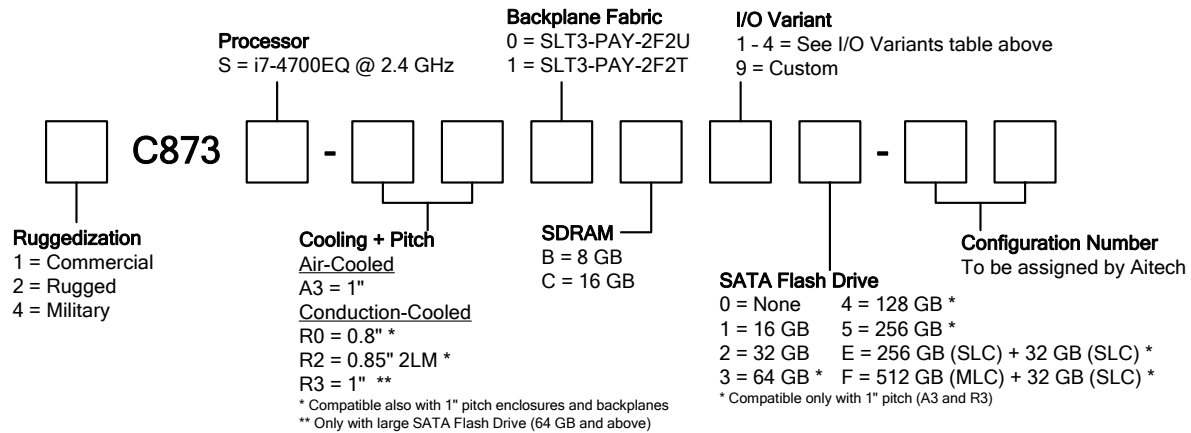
Processor
S = i7-4700EQ @ 2.4 GHz

Backplane Fabric
0 = SLT3-PAY-2F2U
1 = SLT3-PAY-2F2T

I/O Variant
1 - 4 = See I/O Variants table above
9 = Custom

C873 -   -

Ruggedization
1 = Commercial
2 = Rugged
4 = Military

Cooling + Pitch
Air-Cooled
A3 = 1"
Conduction-Cooled
R0 = 0.8" *
R2 = 0.85" 2LM *
R3 = 1" **
* Compatible also with 1" pitch enclosures and backplanes
** Only with large SATA Flash Drive (64 GB and above)

SDRAM
B = 8 GB
C = 16 GB

SATA Flash Drive
0 = None 4 = 128 GB *
1 = 16 GB 5 = 256 GB *
2 = 32 GB E = 256 GB (SLC) + 32 GB (SLC) *
3 = 64 GB * F = 512 GB (MLC) + 32 GB (SLC) *
* Compatible only with 1" pitch (A3 and R3)

Configuration Number
To be assigned by Aitech